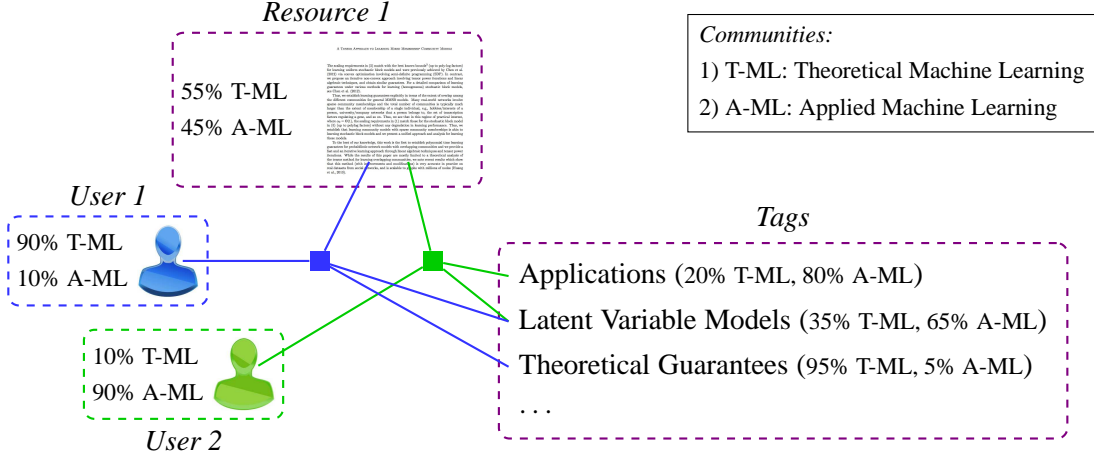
Resource 1

55% T-ML
45% A-ML

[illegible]

Communities:
1) T-ML: Theoretical Machine Learning
2) A-ML: Applied Machine Learning

User 1
90% T-ML
10% A-ML

Tags
Applications (20% T-ML, 80% A-ML)
Latent Variable Models (35% T-ML, 65% A-ML)
Theoretical Guarantees (95% T-ML, 5% A-ML)
. . .

10% T-ML
90% A-ML
User 2